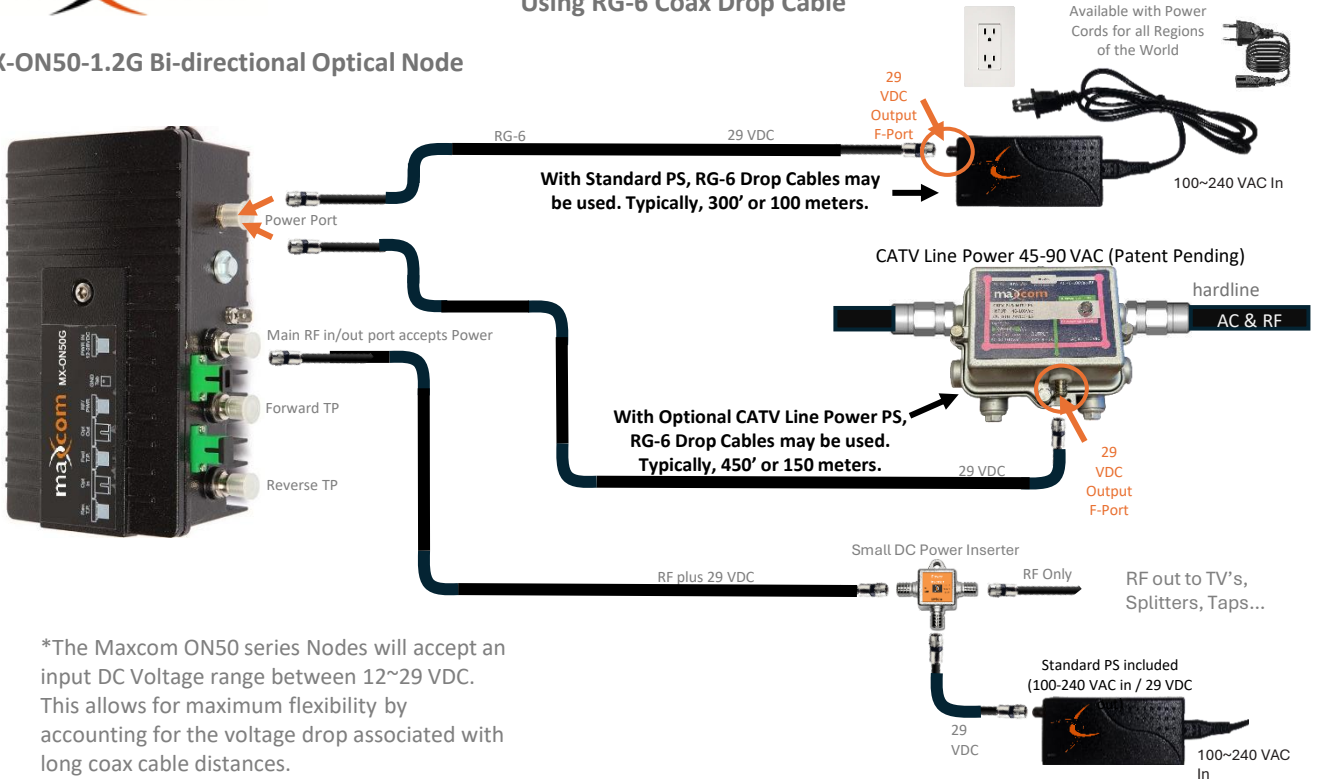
Using RG-6 Coax Drop Cable

X-ON50-1.2G Bi-directional Optical Node

Available with Power Cords for all Regions of the World

29 VDC Output F-Port

RG-6

29 VDC

With Standard PS, RG-6 Drop Cables may be used. Typically, 300' or 100 meters.

100~240 VAC In

Power Port

CATV Line Power 45-90 VAC (Patent Pending)

hardline

AC & RF

maxcom

Main RF in/out port accepts Power

MX-ON50G

maxcom

Forward TP

With Optional CATV Line Power PS, RG-6 Drop Cables may be used. Typically, 450' or 150 meters.

29 VDC

29 VDC Output F-Port

Reverse TP

Small DC Power Inserter

RF plus 29 VDC

RF Only

RF out to TV's, Splitters, Taps...

*The Maxcom ON50 series Nodes will accept an input DC Voltage range between 12~29 VDC. This allows for maximum flexibility by accounting for the voltage drop associated with long coax cable distances.

Standard PS included (100-240 VAC in / 29 VDC

29 VDC

100~240 VAC In